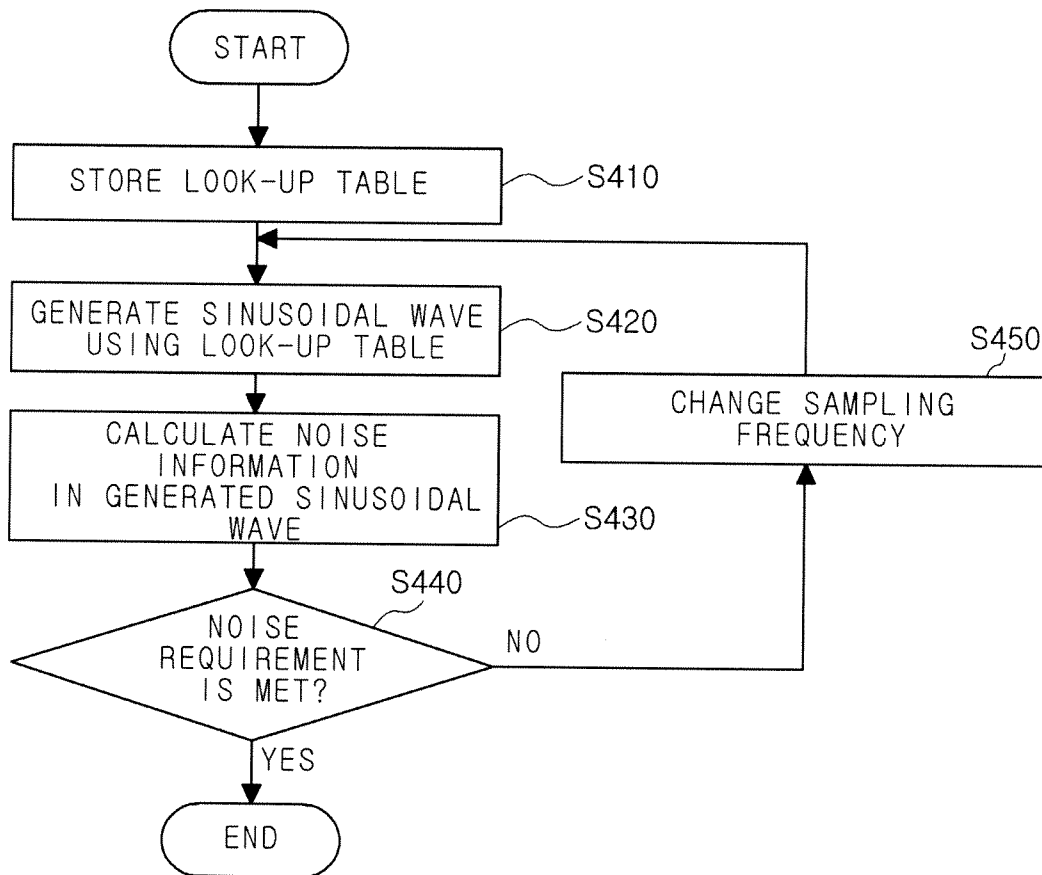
START

STORE LOOK-UP TABLE

S410

GENERATE SINUSOIDAL WAVE USING LOOK-UP TABLE

S420

S450

CHANGE SAMPLING FREQUENCY

CALCULATE NOISE INFORMATION IN GENERATED SINUSOIDAL WAVE

S430

S440

NOISE REQUIREMENT IS MET?

NO

YES

END